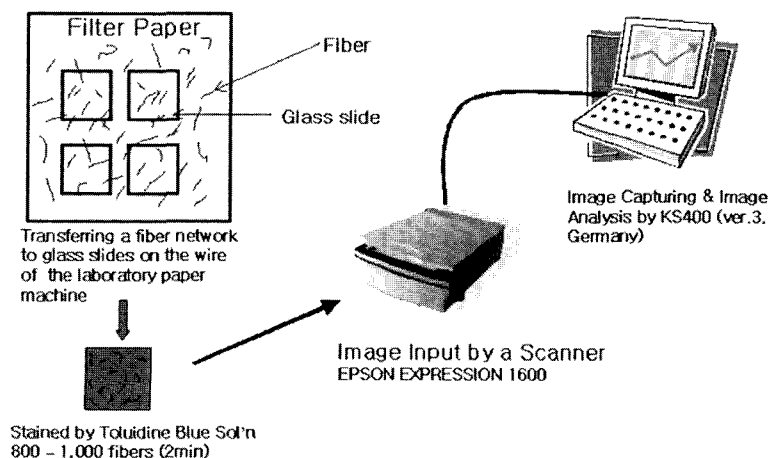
Filter Paper

Fiber

Glass slide

Transferring a fiber network to glass slides on the wire of the laboratory paper machine

Stained by Toluidine Blue Sol'n
800 – 1.000 fibers (2min)

Image Input by a Scanner
EPSON EXPRESSION 1600

Image Capturing & Image Analysis by KS400 (ver.3. Germany)